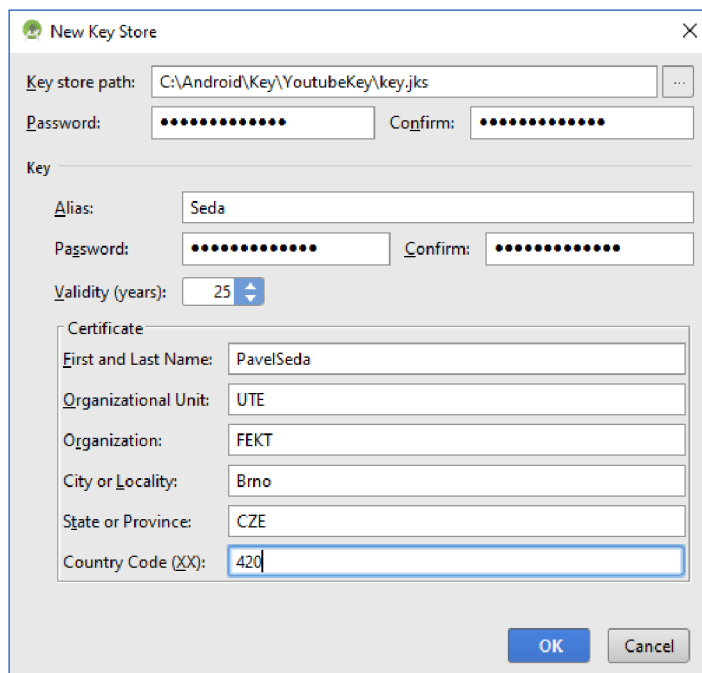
New Key Store

Key store path: C:\Android\Key\YoutubeKey\key.jks ...

Password: ••••••••••••• Confirm: •••••••••••••

Key

Alias: Seda

Password: ••••••••••••• Confirm: •••••••••••••

Validity (years): 25

Certificate

First and Last Name: PavelSeda

Organizational Unit: UTE

Organization: FEKT

City or Locality: Brno

State or Province: CZE

Country Code (XX): 420

OK Cancel